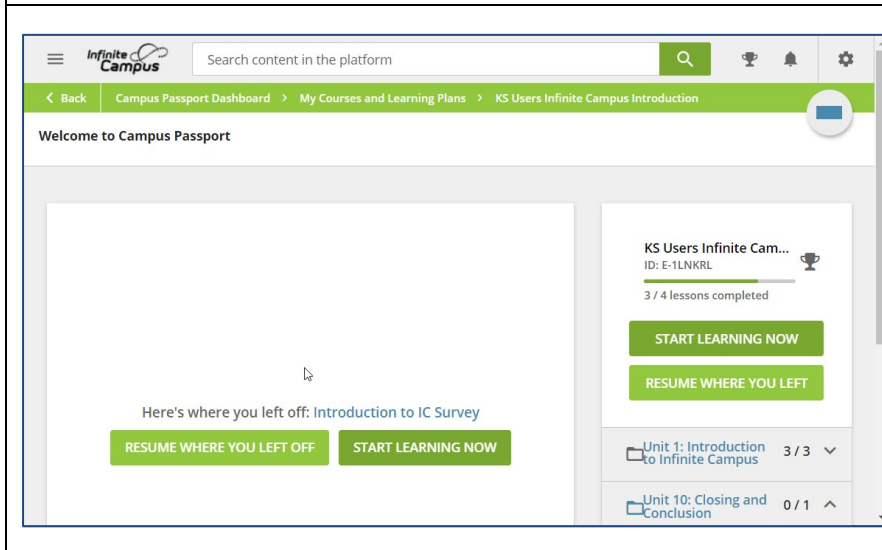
Infinite Campus

Search content in the platform

< Back Campus Passport Dashboard > My Courses and Learning Plans > KS Users Infinite Campus Introduction

Welcome to Campus Passport

Here's where you left off: Introduction to IC Survey

RESUME WHERE YOU LEFT OFF

START LEARNING NOW

KS Users Infinite Cam...

ID: E-1LNKRL

3 / 4 lessons completed

START LEARNING NOW

RESUME WHERE YOU LEFT

Unit 1: Introduction to Infinite Campus 3 / 3

Unit 10: Closing and Conclusion 0 / 1